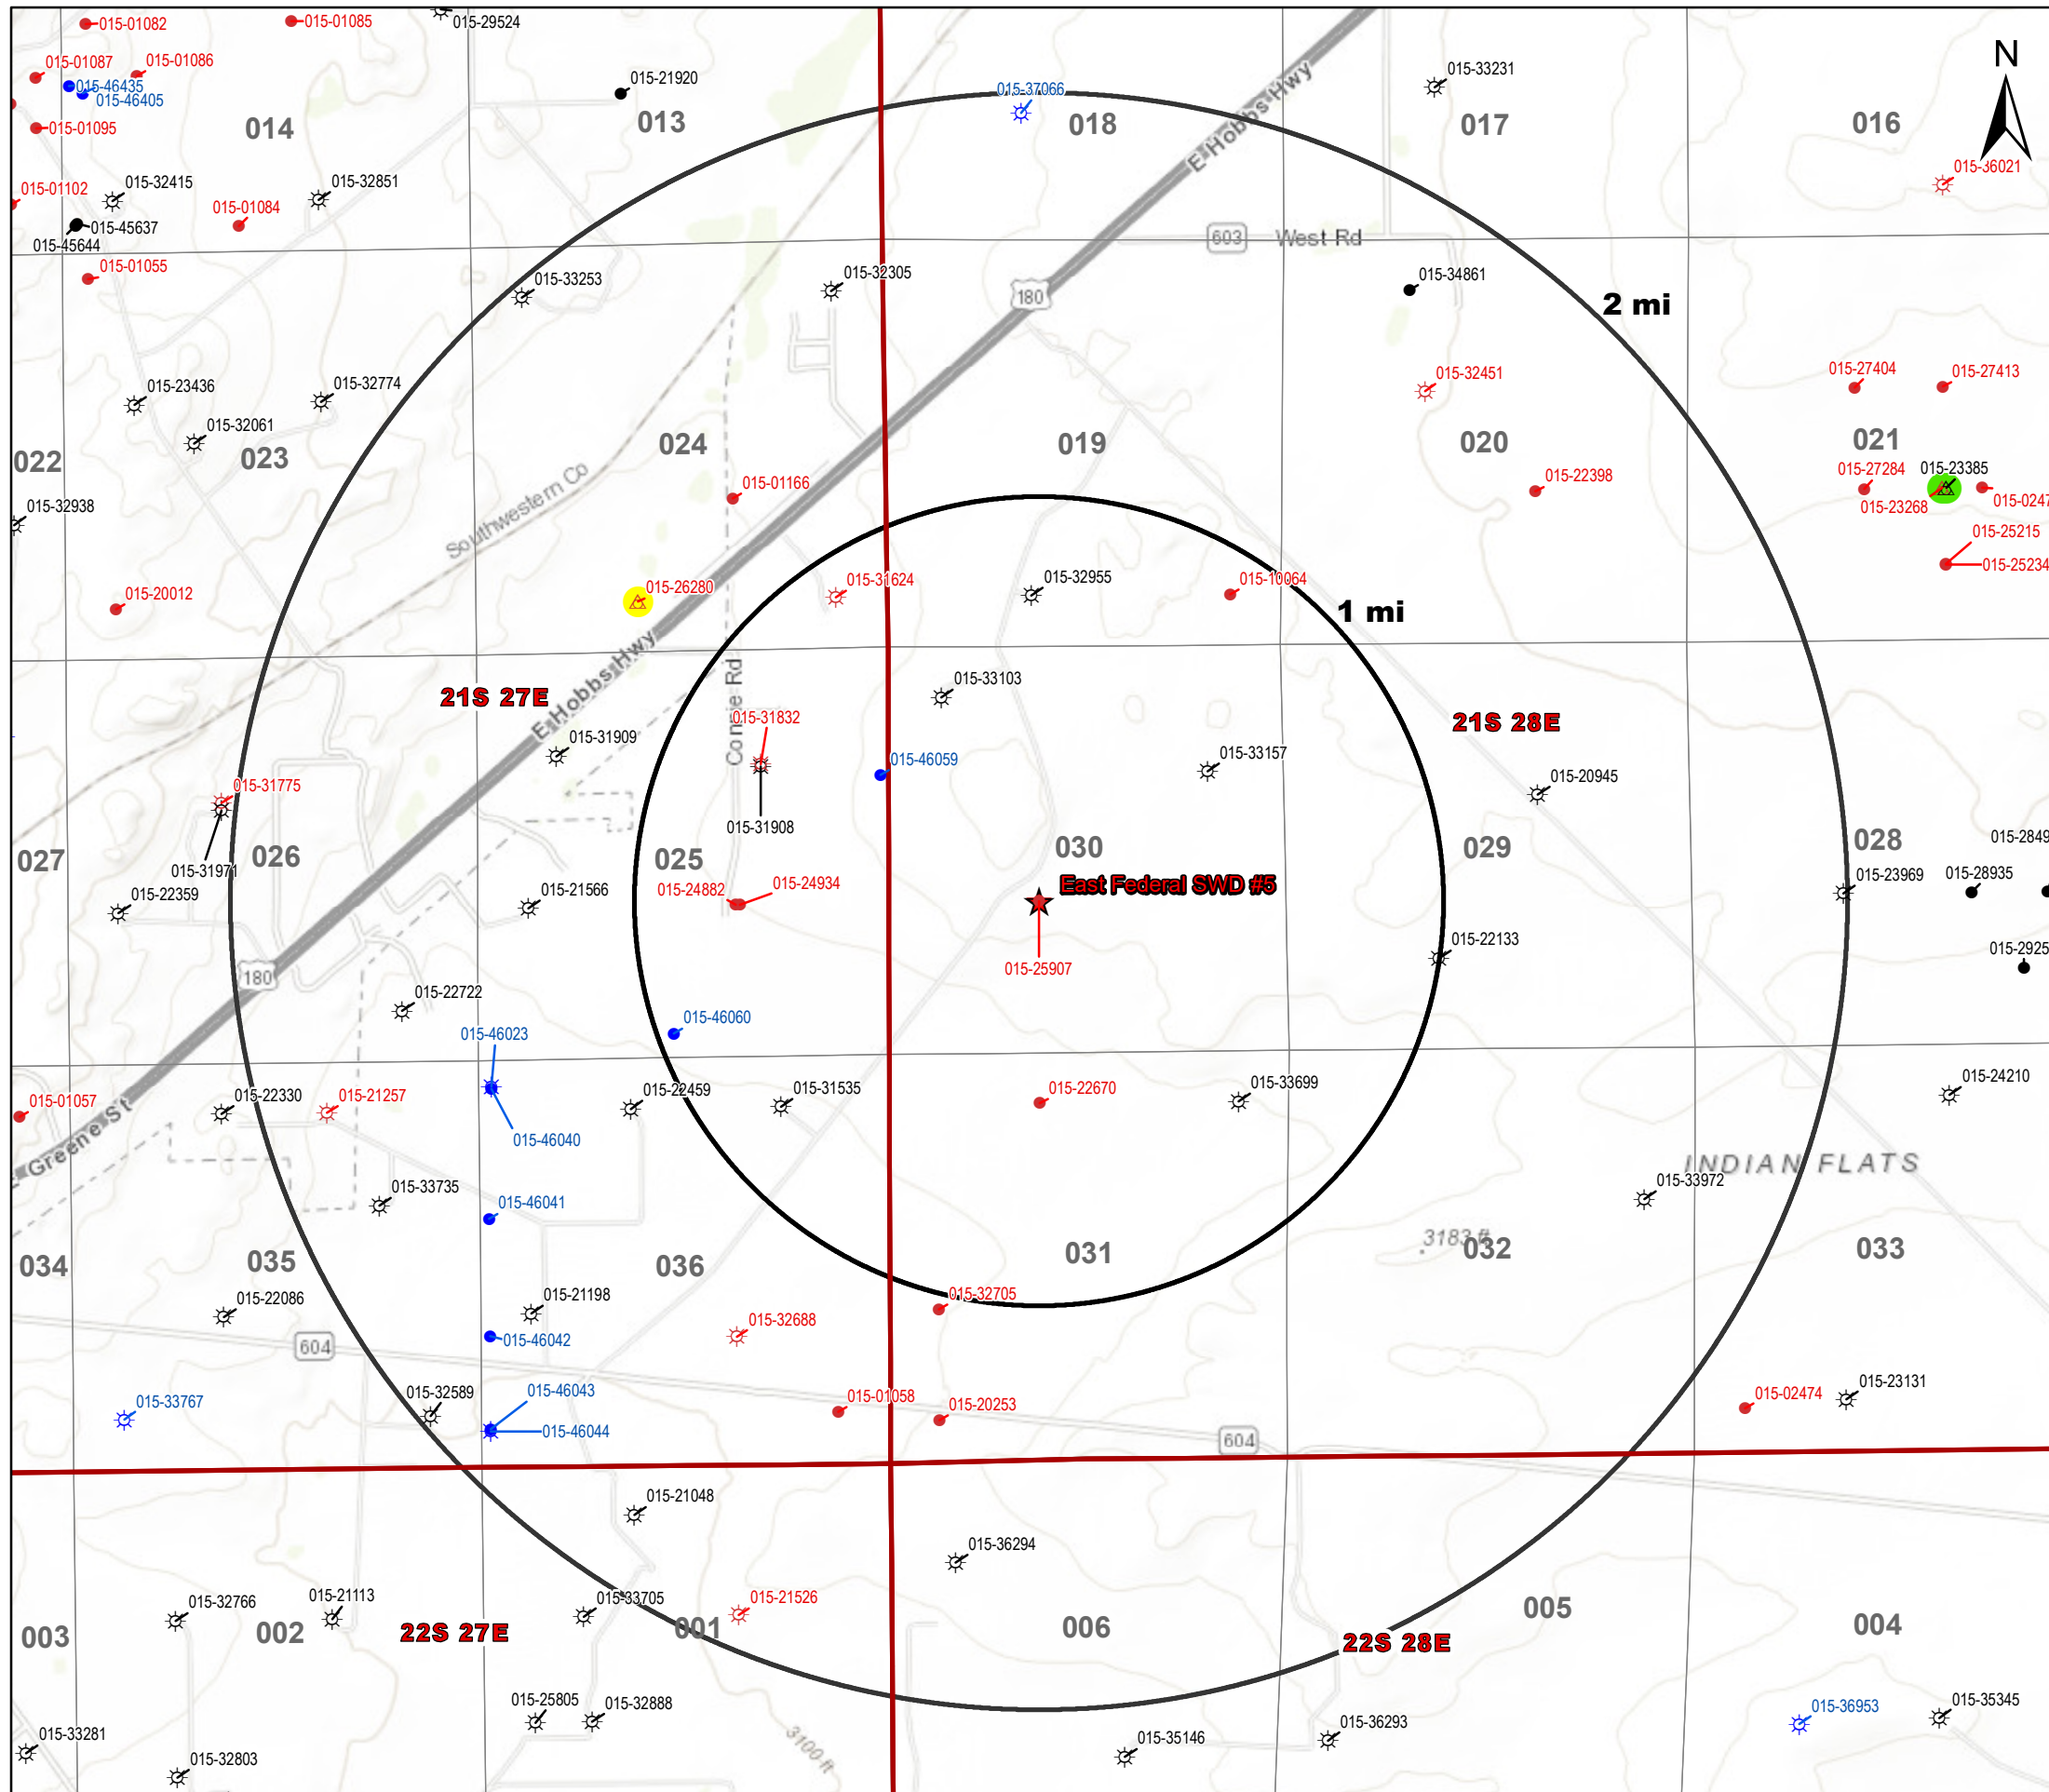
015-01082
015-01085
015-29524
015-01087
015-01086
015-46435
015-46405
015-21920
015-37066
015-33231
N
014
013
018
017
016
015-01095
015-36021
015-01102
015-32415
015-32851
015-01084
015-45637
015-45644
603 West Rd
015-01055
015-33253
015-32305
015-34861
180
2 mi
015-23436
015-32774
015-32451
015-27404
015-27413
015-32061
022
023
024
019
020
021
015-27284
015-23385
015-32938
015-01166
015-22398
015-0247
015-23268
015-25215
Southwestern Co
015-25234
015-20012
015-26280
015-31624
015-32955
015-10064
1 mi
015-33103
21S 27E
E Hobbs Hwy
21S 28E
Conque Rd
015-31832
015-31909
015-33157
015-46059
015-20945
015-31775
015-31908
015-2849
027
026
025
030
029
028
015-31971
015-22359
015-21566
015-24882
015-24934
East Federal SWD #5
015-23969
015-28935
015-22133
015-2925
180
015-25907
015-22722
015-46060
015-46023
015-24210
015-22330
015-21257
015-22459
015-31535
015-22670
015-33699
015-01057
E Greene St
015-46040
INDIAN FLATS
015-33735
015-33972
015-46041
3183 ft
034
035
036
031
032
033
015-22086
015-21198
015-32705
015-32688
604
015-46042
015-33767
015-32589
015-46043
015-01058
015-20253
015-02474
015-23131
015-46044
604
015-21048
015-36294
015-32766
015-21113
015-33705
015-21526
005
003
002
22S 27E
001
006
22S 28E
004
015-25805
015-32888
015-36953
015-35345
015-33281
015-36293
015-35146
015-32803
3100 ft